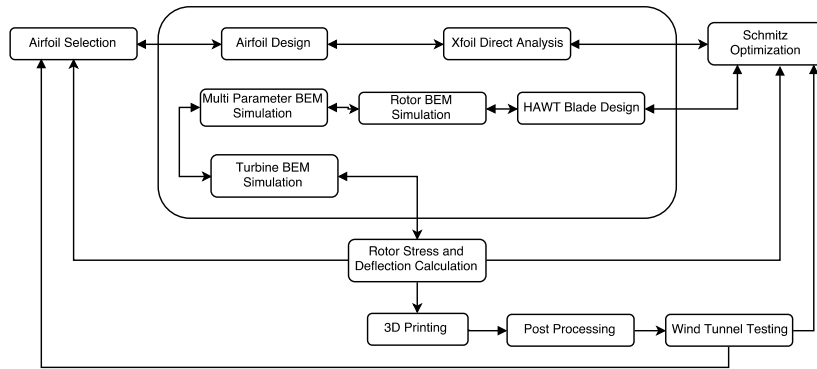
Airfoil Selection

Airfoil Design

Xfoil Direct Analysis

Schmitz Optimization

Multi Parameter BEM Simulation

Rotor BEM Simulation

HAWT Blade Design

Turbine BEM Simulation

Rotor Stress and Deflection Calculation

3D Printing

Post Processing

Wind Tunnel Testing